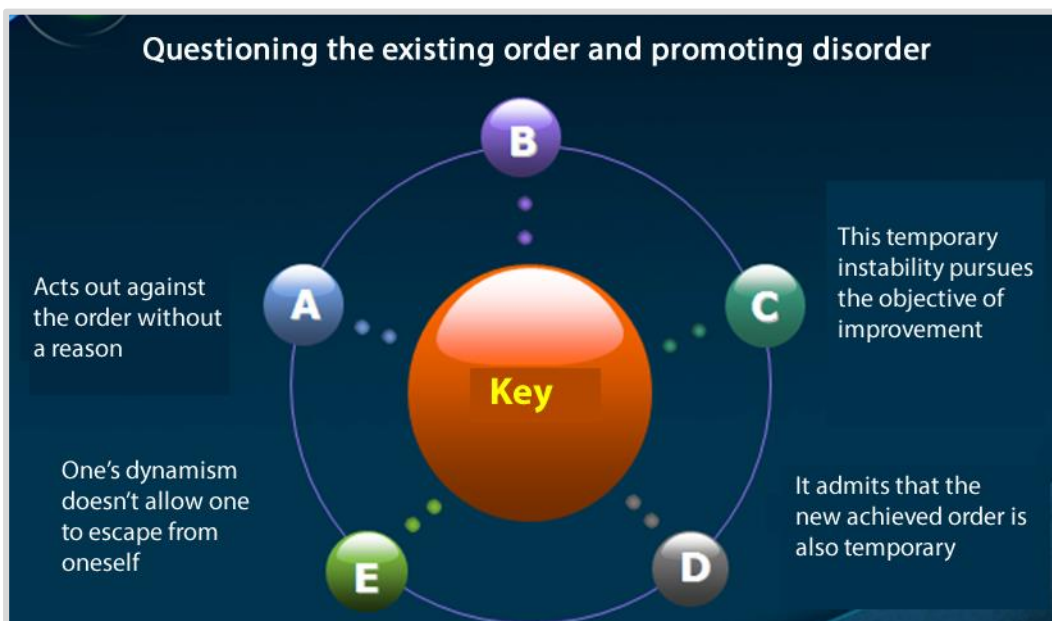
Questioning the existing order and promoting disorder

B

Acts out against the order without a reason

A

Key

C

This temporary instability pursues the objective of improvement

One's dynamism doesn't allow one to escape from oneself

E

D

It admits that the new achieved order is also temporary